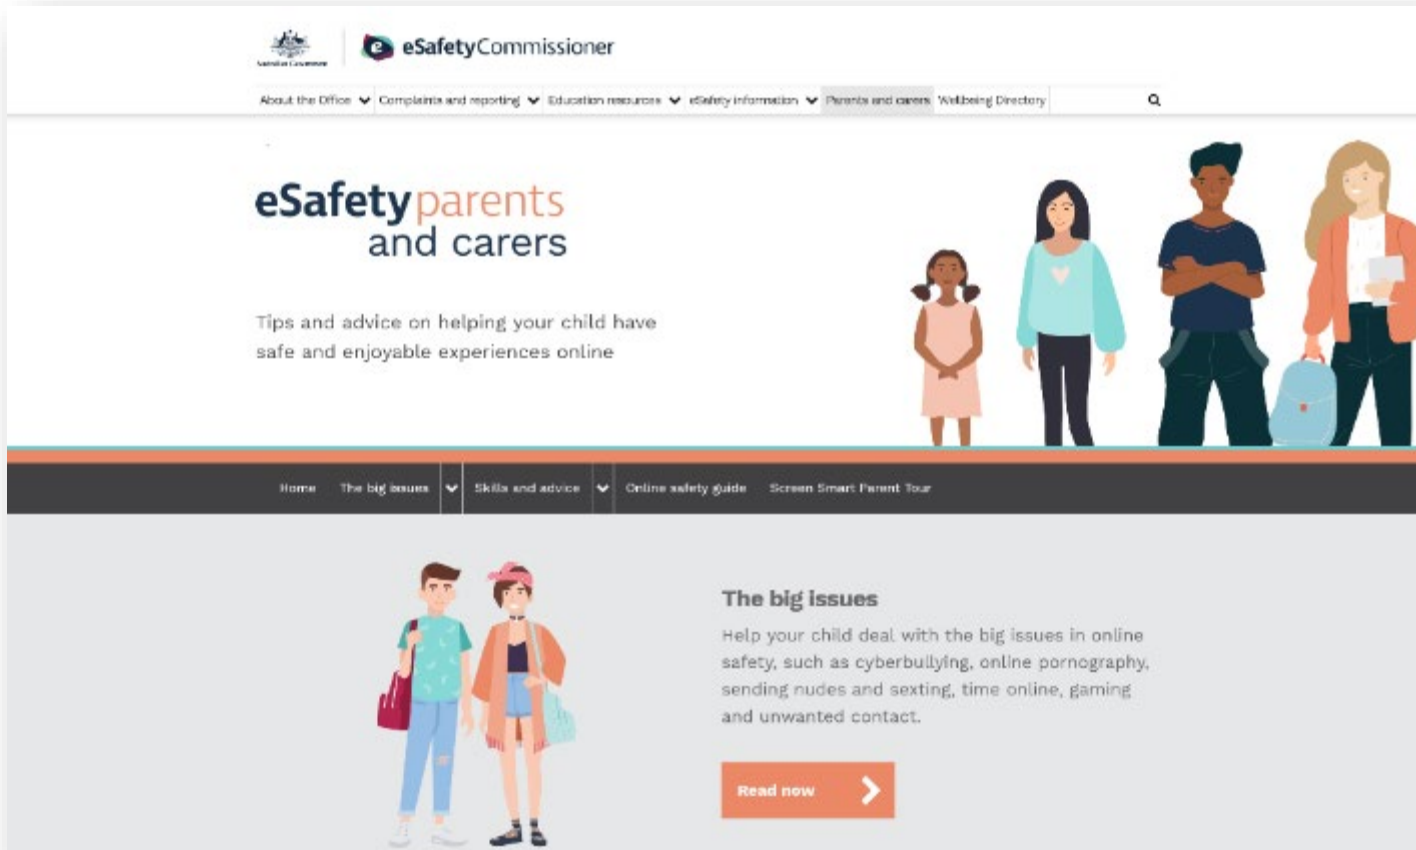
Australian Government

eSafetyCommissioner

About the Office | Complaints and reporting | Education resources | eSafety information | Parents and carers | Wellbeing Directory

eSafety parents and carers

Tips and advice on helping your child have safe and enjoyable experiences online

Home | The big issues | Skills and advice | Online safety guide | Screen Smart Parent Tour

The big issues

Help your child deal with the big issues in online safety, such as cyberbullying, online pornography, sending nudes and sexting, time online, gaming and unwanted contact.

Read now